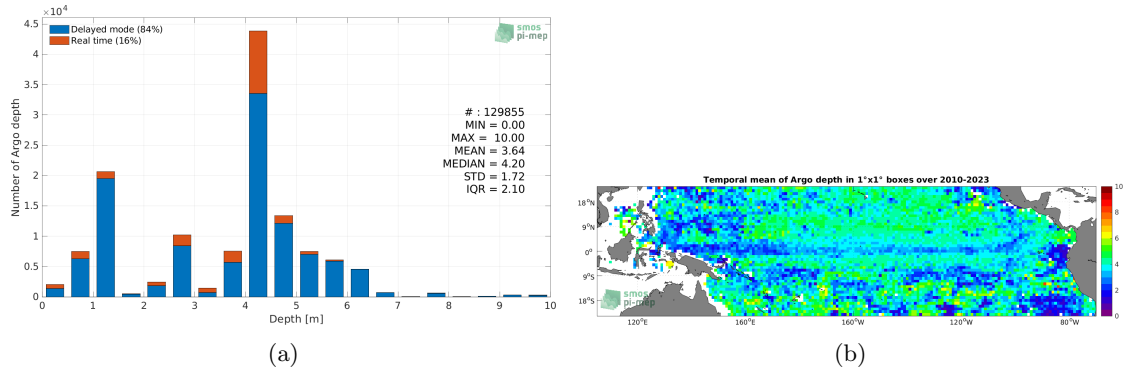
$\times10^4$

4.5
4
3.5
3
2.5
2
1.5
1
0.5
0

Number of Argo depth

Delayed mode (84%)
Real time (16%)

smos
pi-mep

# : 129855
MIN = 0.00
MAX = 10.00
MEAN = 3.64
MEDIAN = 4.20
STD = 1.72
IQR = 2.10

0 1 2 3 4 5 6 7 8 9 10
Depth [m]

(a)

Temporal mean of Argo depth in 1°x1° boxes over 2010-2023

18°N
9°N
0°
9°S
18°S

120°E 160°E 160°W 120°W 80°W

smos
pi-mep

10
8
6
4
2
0

(b)